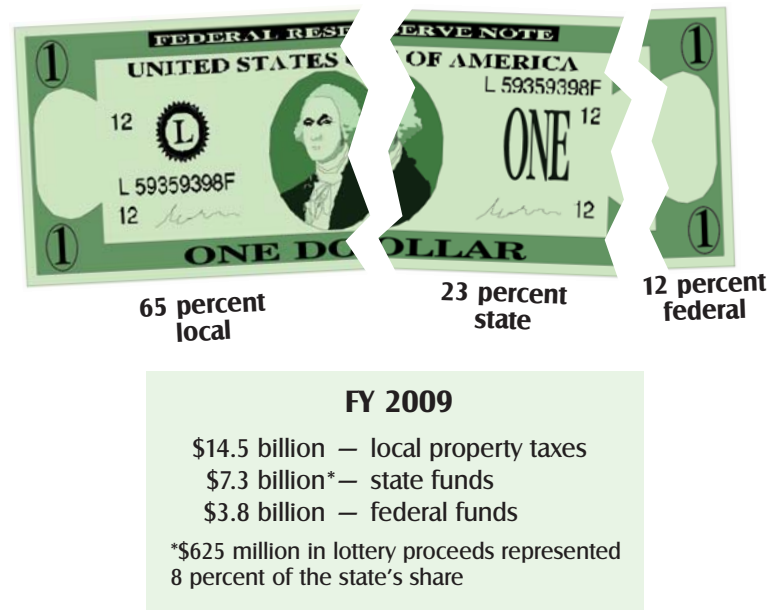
FEDERAL RES ERVE NOTE
UNITED STATES OF AMERICA
L 59359398F
12
L
12
L 59359398F
12
ONE 12
12
1
1
1
1
ONE DO LLAR

65 percent local

23 percent state

12 percent federal

FY 2009

$14.5 billion — local property taxes
$7.3 billion*— state funds
$3.8 billion — federal funds

*$625 million in lottery proceeds represented 8 percent of the state's share